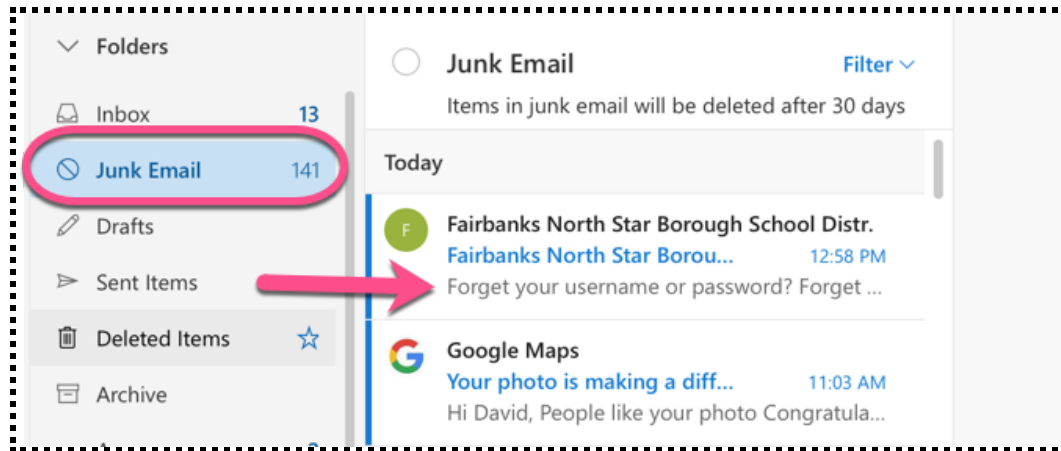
Folders

Inbox 13

Junk Email 141

Drafts

Sent Items

Deleted Items

Archive

Junk Email

Filter

Items in junk email will be deleted after 30 days

Today

F

Fairbanks North Star Borough School Distr.

Fairbanks North Star Borou...

12:58 PM

Forget your username or password? Forget ...

Google Maps

Your photo is making a diff...

11:03 AM

Hi David, People like your photo Congratula...